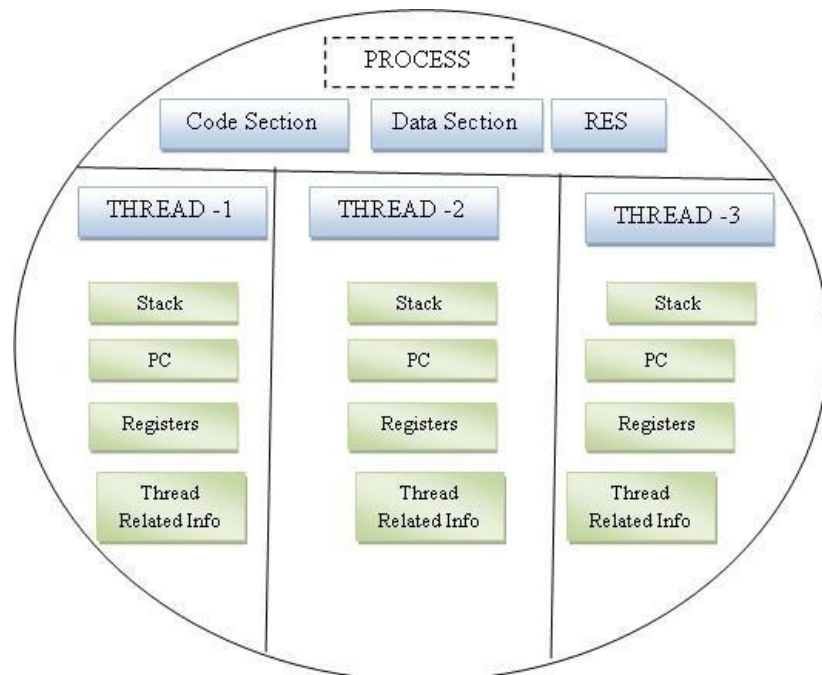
PROCESS

Code Section

Data Section

RES

THREAD -1

Stack

PC

Registers

Thread Related Info

THREAD -2

Stack

PC

Registers

Thread Related Info

THREAD -3

Stack

PC

Registers

Thread Related Info